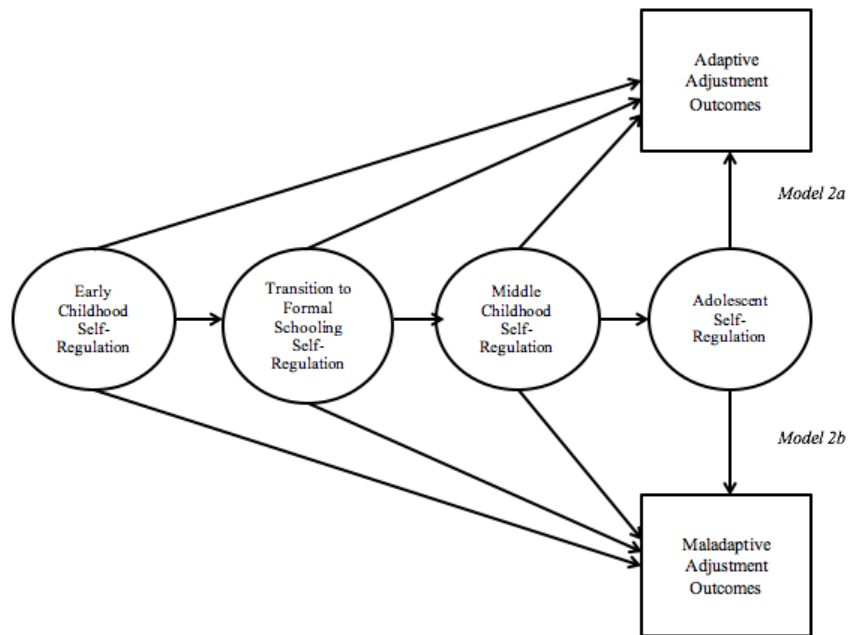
Adaptive Adjustment Outcomes

Model 2a

Early Childhood Self-Regulation

Transition to Formal Schooling Self-Regulation

Middle Childhood Self-Regulation

Adolescent Self-Regulation

Model 2b

Maladaptive Adjustment Outcomes